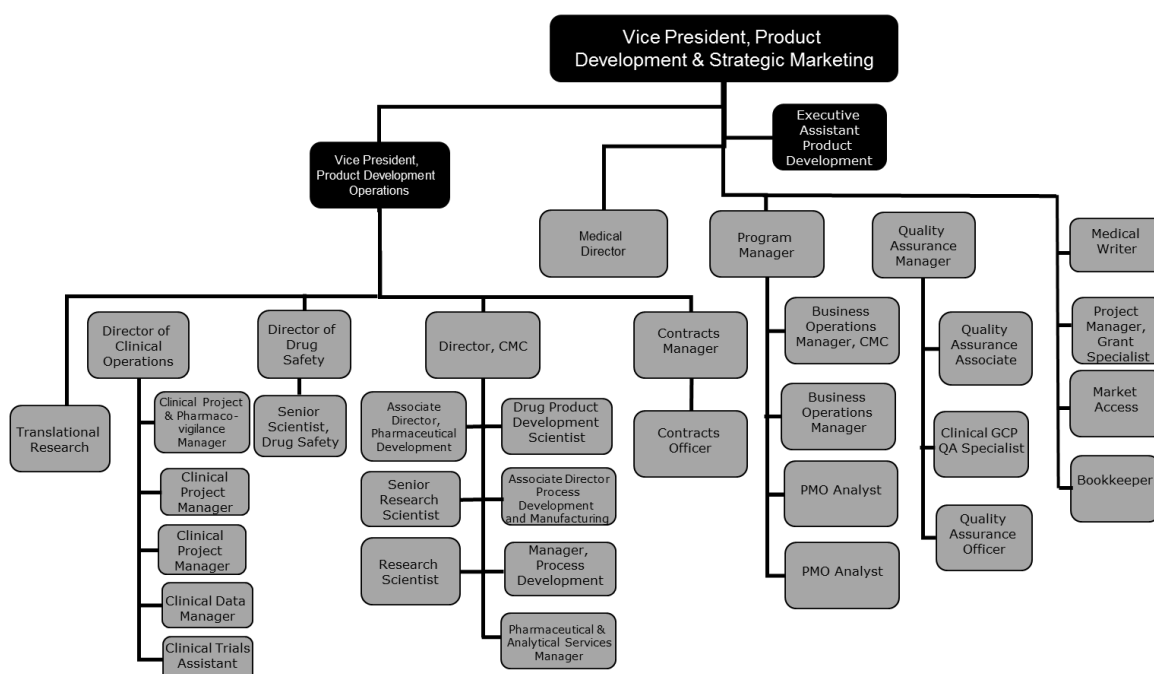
Vice President, Product Development & Strategic Marketing

Executive Assistant Product Development

Vice President, Product Development Operations

Medical Director

Program Manager

Quality Assurance Manager

Medical Writer

Translational Research

Director of Clinical Operations

Clinical Project & Pharmaco-vigilance Manager

Clinical Project Manager

Clinical Project Manager

Clinical Data Manager

Clinical Trials Assistant

Director of Drug Safety

Senior Scientist, Drug Safety

Director, CMC

Associate Director, Pharmaceutical Development

Drug Product Development Scientist

Senior Research Scientist

Associate Director Process Development and Manufacturing

Research Scientist

Manager, Process Development

Pharmaceutical & Analytical Services Manager

Contracts Manager

Contracts Officer

Business Operations Manager, CMC

Business Operations Manager

PMO Analyst

PMO Analyst

Quality Assurance Associate

Clinical GCP QA Specialist

Quality Assurance Officer

Project Manager, Grant Specialist

Market Access

Bookkeeper